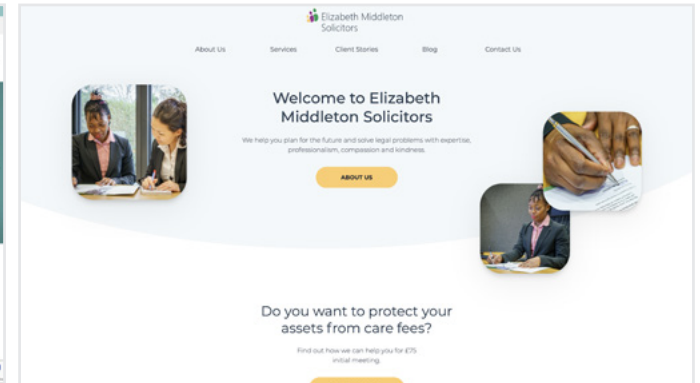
Elizabeth Middleton Solicitors

About Us Services Client Stories Blog Contact Us

Welcome to Elizabeth Middleton Solicitors

We help you plan for the future and solve legal problems with expertise, professionalism, compassion and kindness.

ABOUT US

Do you want to protect your assets from care fees?

Find out how we can help you for £75 initial meeting.